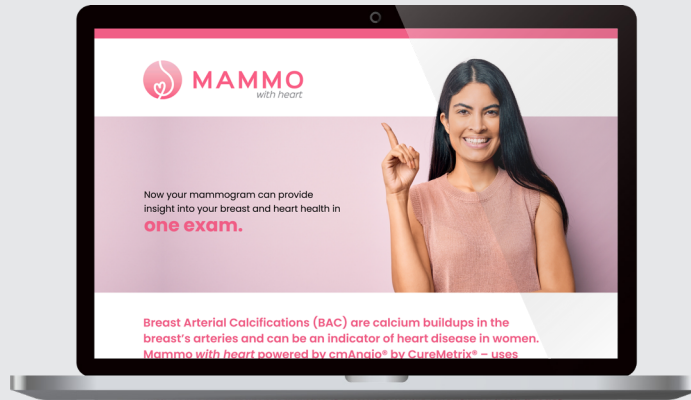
MAMMO
with heart

Now your mammogram can provide insight into your breast and heart health in one exam.

Breast Arterial Calcifications (BAC) are calcium buildups in the breast's arteries and can be an indicator of heart disease in women. Mammo with heart powered by cmAngio® by CureMetrix® – uses